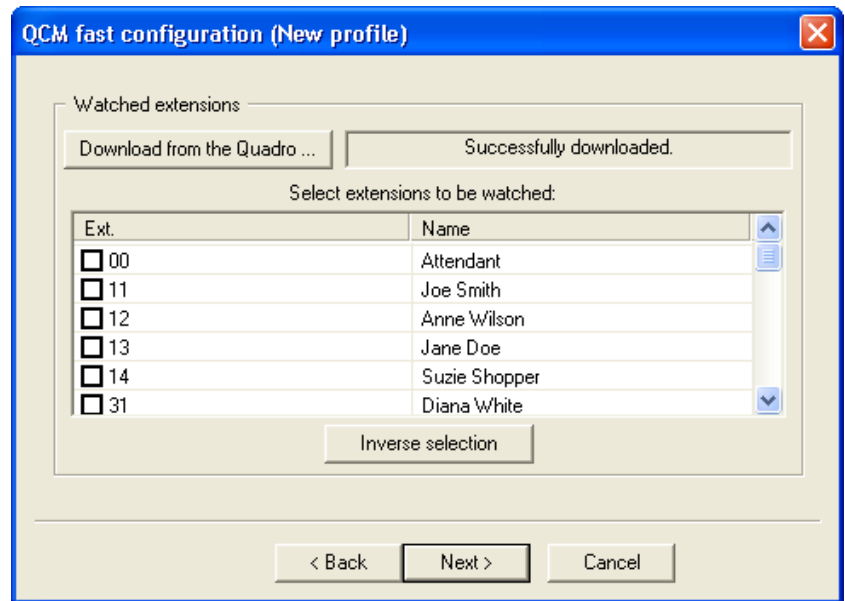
QCM fast configuration (New profile)

Watched extensions

Download from the Quadro ...

Successfully downloaded.

Select extensions to be watched:

| Ext. | Name |
|---|---|
| 00 | Attendant |
| 11 | Joe Smith |
| 12 | Anne Wilson |
| 13 | Jane Doe |
| 14 | Suzie Shopper |
| 31 | Diana White |

Inverse selection

< Back

Next >

Cancel